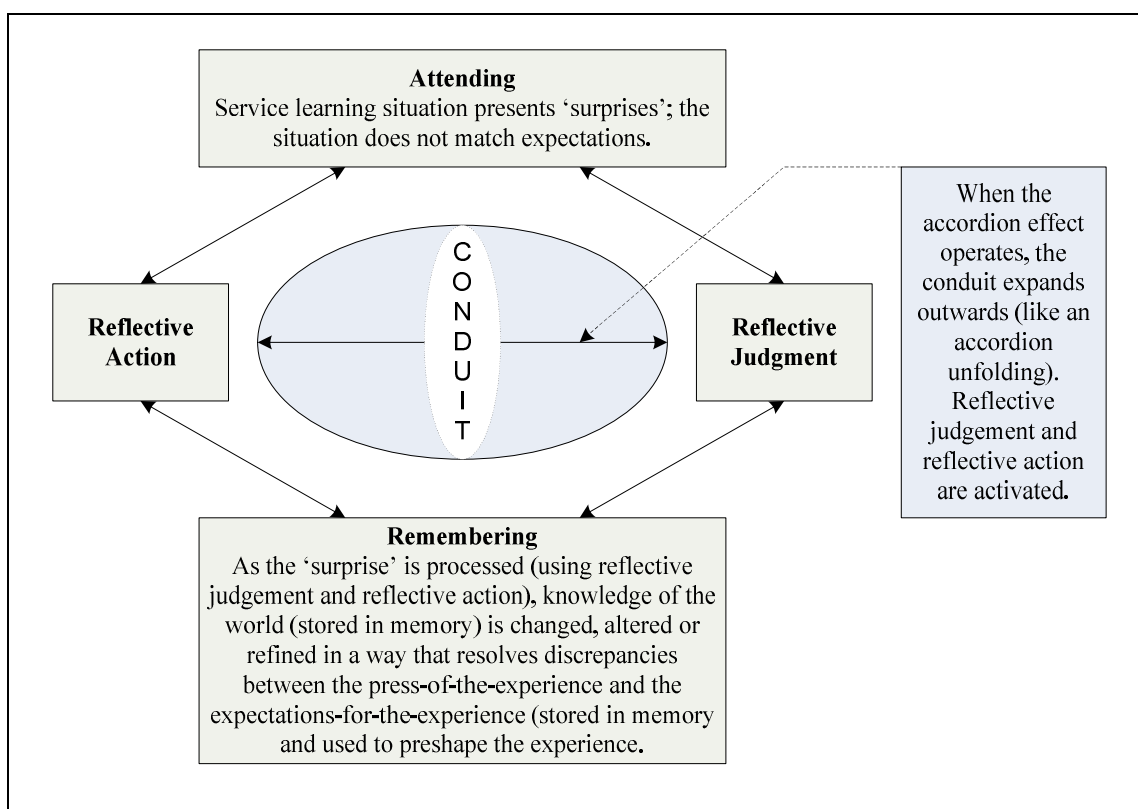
**Attending**
Service learning situation presents 'surprises'; the situation does not match expectations.

When the accordion effect operates, the conduit expands outwards (like an accordion unfolding). Reflective judgement and reflective action are activated.

**Reflective Action**

C
O
N
D
U
I
T

**Reflective Judgment**

**Remembering**
As the 'surprise' is processed (using reflective judgement and reflective action), knowledge of the world (stored in memory) is changed, altered or refined in a way that resolves discrepancies between the press-of-the-experience and the expectations-for-the-experience (stored in memory and used to preshape the experience.